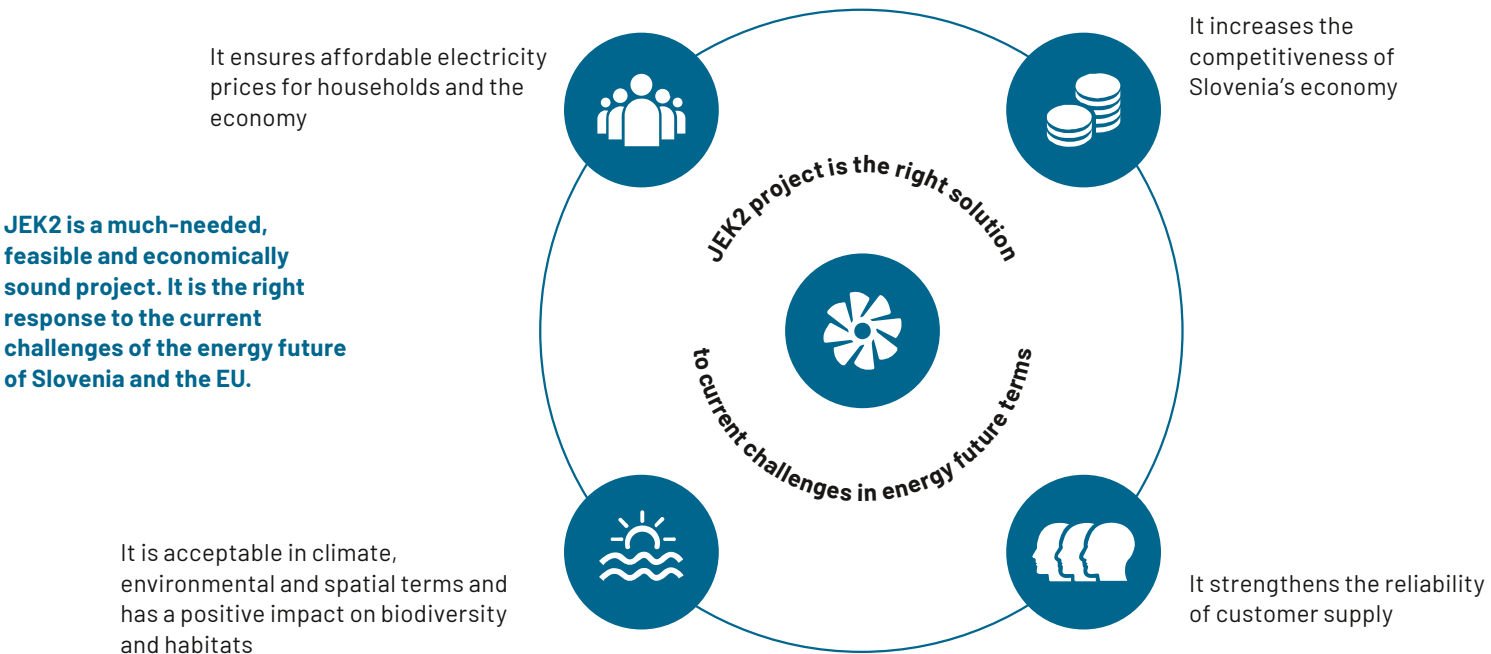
It ensures affordable electricity prices for households and the economy

It increases the competitiveness of Slovenia's economy

JEK2 is a much-needed, feasible and economically sound project. It is the right response to the current challenges of the energy future of Slovenia and the EU.

JEK2 project is the right solution to current challenges in energy future terms

It is acceptable in climate, environmental and spatial terms and has a positive impact on biodiversity and habitats

It strengthens the reliability of customer supply